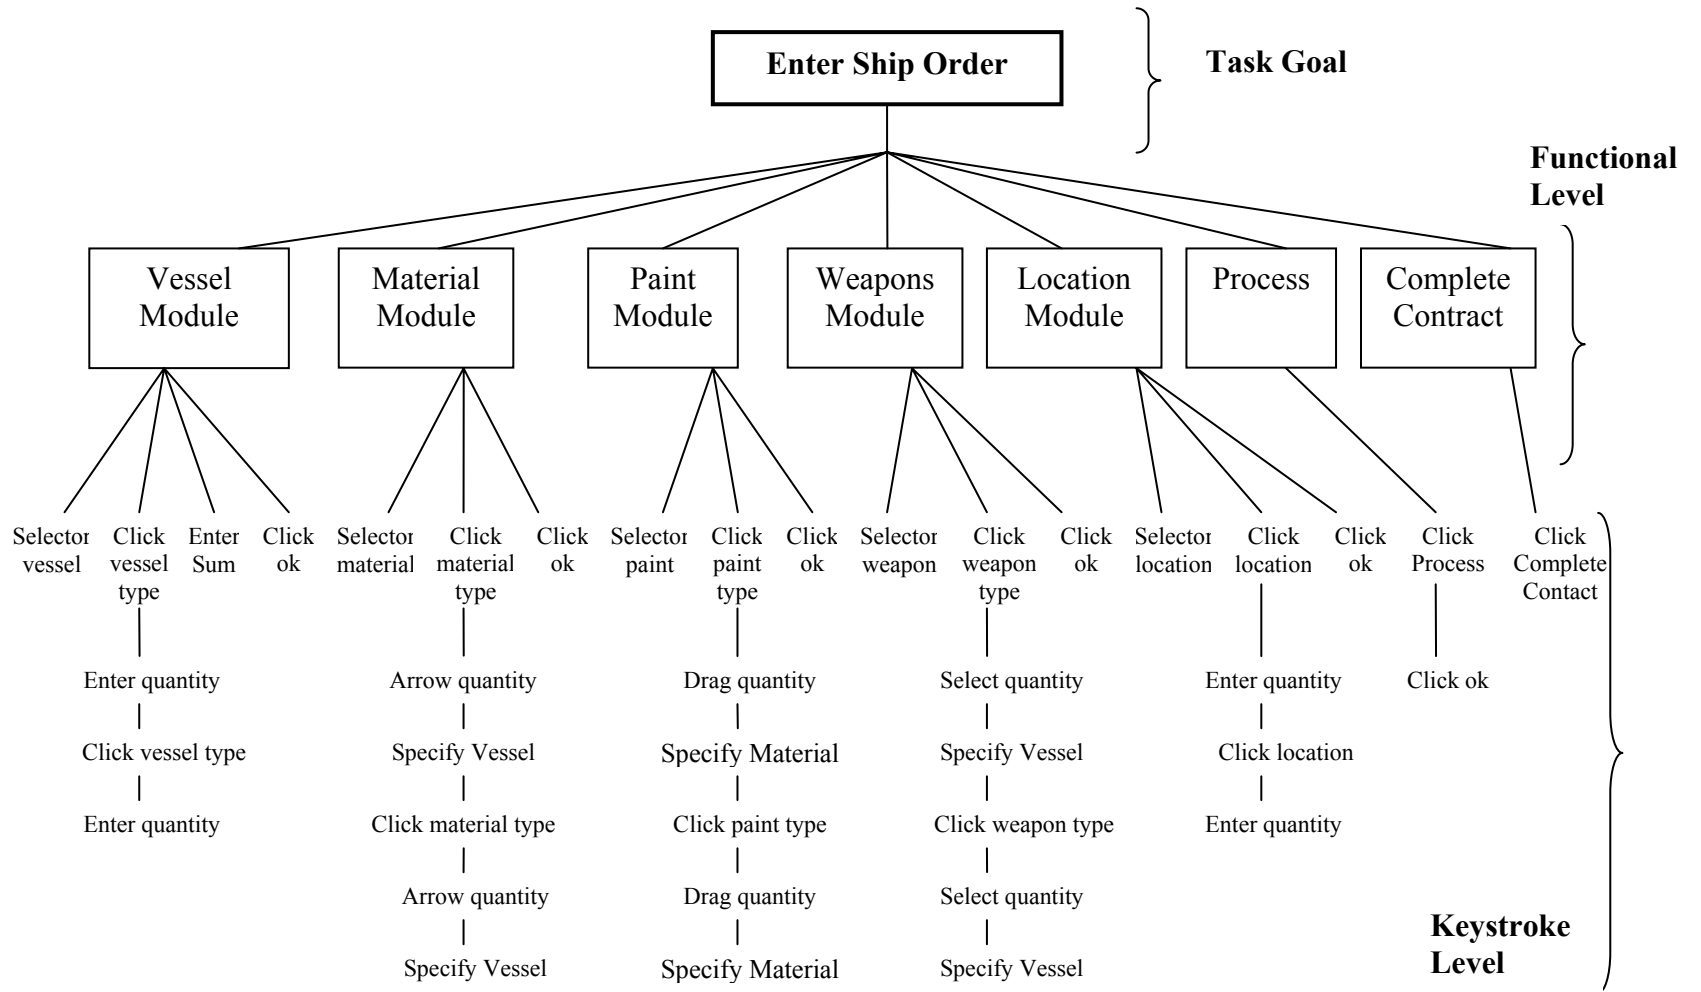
Enter Ship Order

Task Goal

Functional Level

Vessel Module

Material Module

Paint Module

Weapons Module

Location Module

Process

Complete Contract

Selector vessel

Click vessel type

Enter Sum

Click ok

Selector material

Click material type

Click ok

Selector paint

Click paint type

Click ok

Selector weapon

Click weapon type

Click ok

Selector location

Click location

Click ok

Click Process

Click Complete Contact

Enter quantity

Click vessel type

Enter quantity

Arrow quantity

Specify Vessel

Click material type

Arrow quantity

Specify Vessel

Drag quantity

Specify Material

Click paint type

Drag quantity

Specify Material

Select quantity

Specify Vessel

Click weapon type

Select quantity

Specify Vessel

Enter quantity

Click location

Enter quantity

Click ok

Keystroke Level